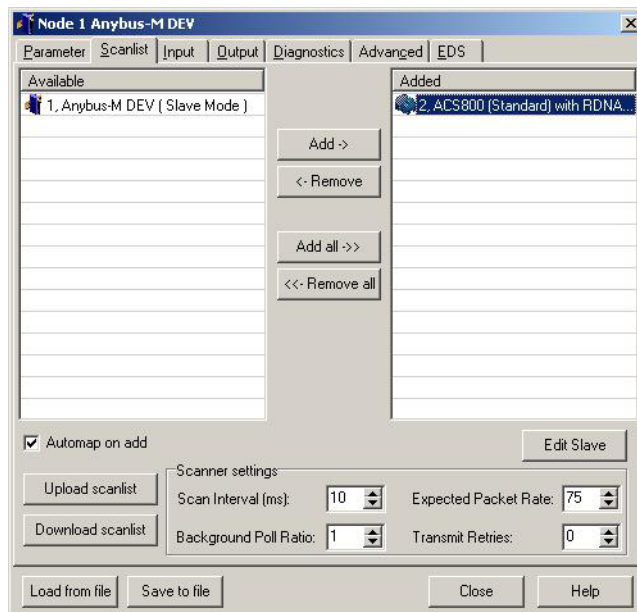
Node 1 Anybus-M DEV

Parameter | Scanlist | Input | Output | Diagnostics | Advanced | EDS

Available

1, Anybus-M DEV ( Slave Mode )

Add ->

<- Remove

Add all ->>

<<- Remove all

Added

2, ACS800 (Standard) with RDNA...

Automap on add

Edit Slave

Scanner settings

Upload scanlist

Download scanlist

Scan Interval (ms): 10

Background Poll Ratio: 1

Expected Packet Rate: 75

Transmit Retries: 0

Load from file

Save to file

Close

Help